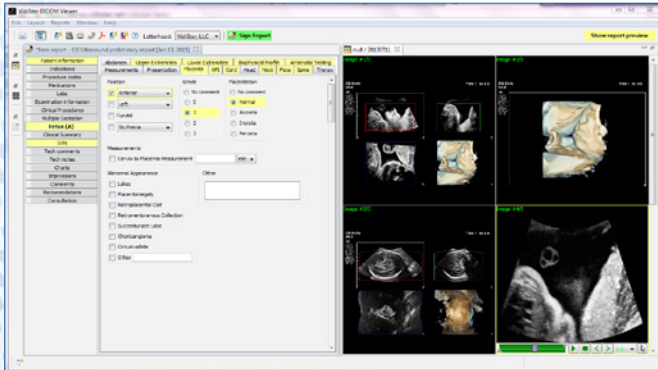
VidiStar DICOM Viewer
File Layout Reports Window Help
Letterhead: VidiStar, LLC
Sign Report
Show report preview
*New report - OB Ultrasound preliminary report (Jan 13, 2015)
Patient information
Indications
Procedure codes
Medications
Labs
Examination information
Clinical Procedures
Multiple Gestation
Fetus (A)
Clinical Summary
CPTs
Tech comments
Tech notes
Charts
Impressions
Comments
Recommendations
Consultation
Abdomen
Upper Extremities
Lower Extremities
Biophysical Profile
Antenatal Testing
Measurements
Presentation
Placenta
UAI
Cord
Head
Neck
Face
Spine
Thorax
Position
Anterior
Left
Fundal
No Previa
Grade
No comment
0
1
2
3
Placentation
No comment
Normal
Accreta
Increta
Percreta
Measurements
Cervix to Placenta Measurement
mm
Abnormal Appearance
Lakes
Placentomegaly
Retroplacental Clot
Retromembranous Collection
Succenturiate Lobe
Chorioangioma
Circumvallate
Other
Other
null / 2013711
Image #1
Image #2
Image #3
Image #4
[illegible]